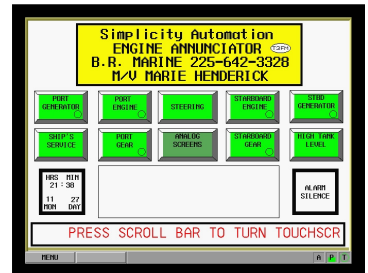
Simplicity Automation
ENGINE ANNUNCIATOR T3R
B.R. MARINE 225-642-3328
M/V MARIE HENDERICK

PORT GENERATOR

PORT ENGINE

STEERING

STARBOARD ENGINE

STBD GENERATOR

SHIP'S SERVICE

PORT GEAR

ANALOG SCREENS

STARBOARD GEAR

HIGH TANK LEVEL

HRS MIN
21 : 38
11 27
MON DAY

ALARM SILENCE

PRESS SCROLL BAR TO TURN TOUCHSCR

MENU

A P T